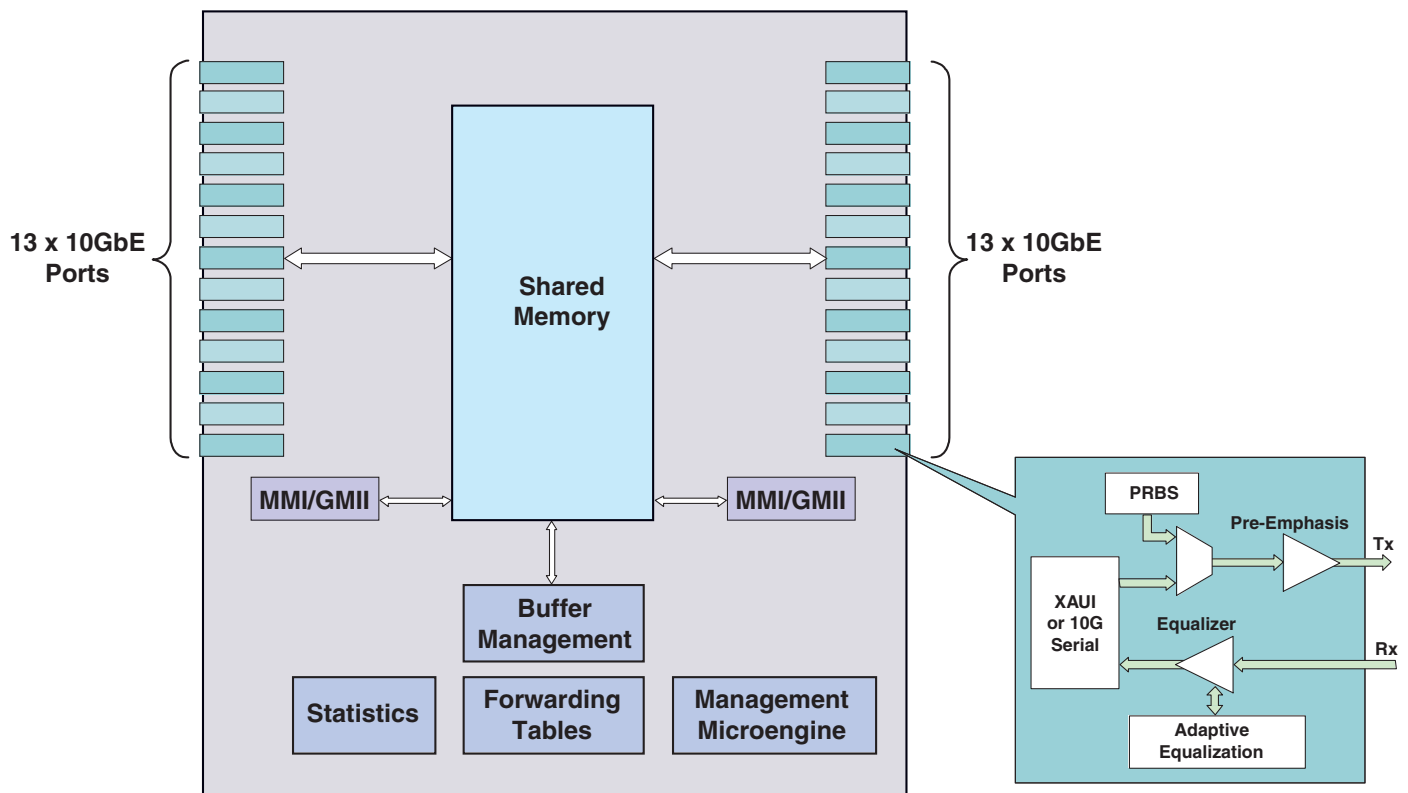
13 x 10GbE Ports

Shared Memory

13 x 10GbE Ports

MMI/GMII

MMI/GMII

Buffer Management

Statistics

Forwarding Tables

Management Microengine

PRBS

Pre-Emphasis

Tx

XAUI or 10G Serial

Equalizer

Rx

Adaptive Equalization